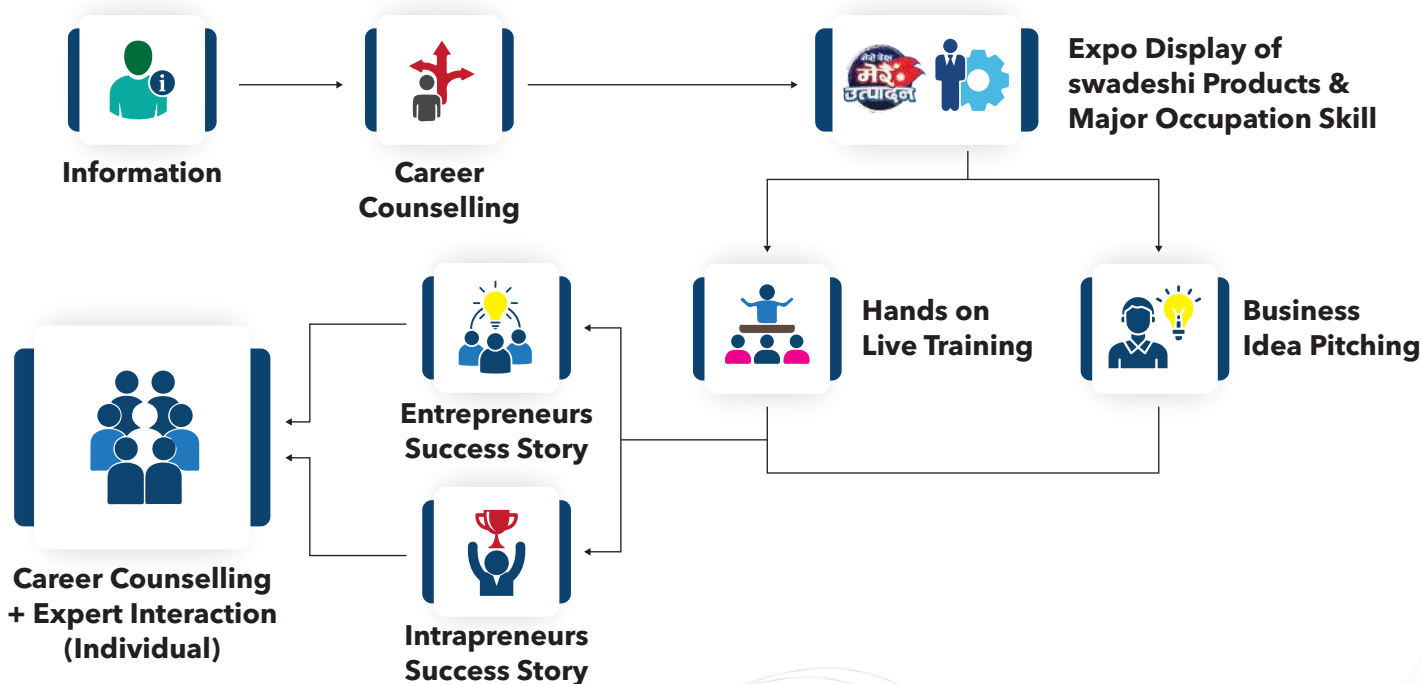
Information

Career Counselling

मेरो देश मेरो उत्पादन

Expo Display of swadeshi Products & Major Occupation Skill

Hands on Live Training

Business Idea Pitching

Entrepreneurs Success Story

Intrapreneurs Success Story

Career Counselling + Expert Interaction (Individual)